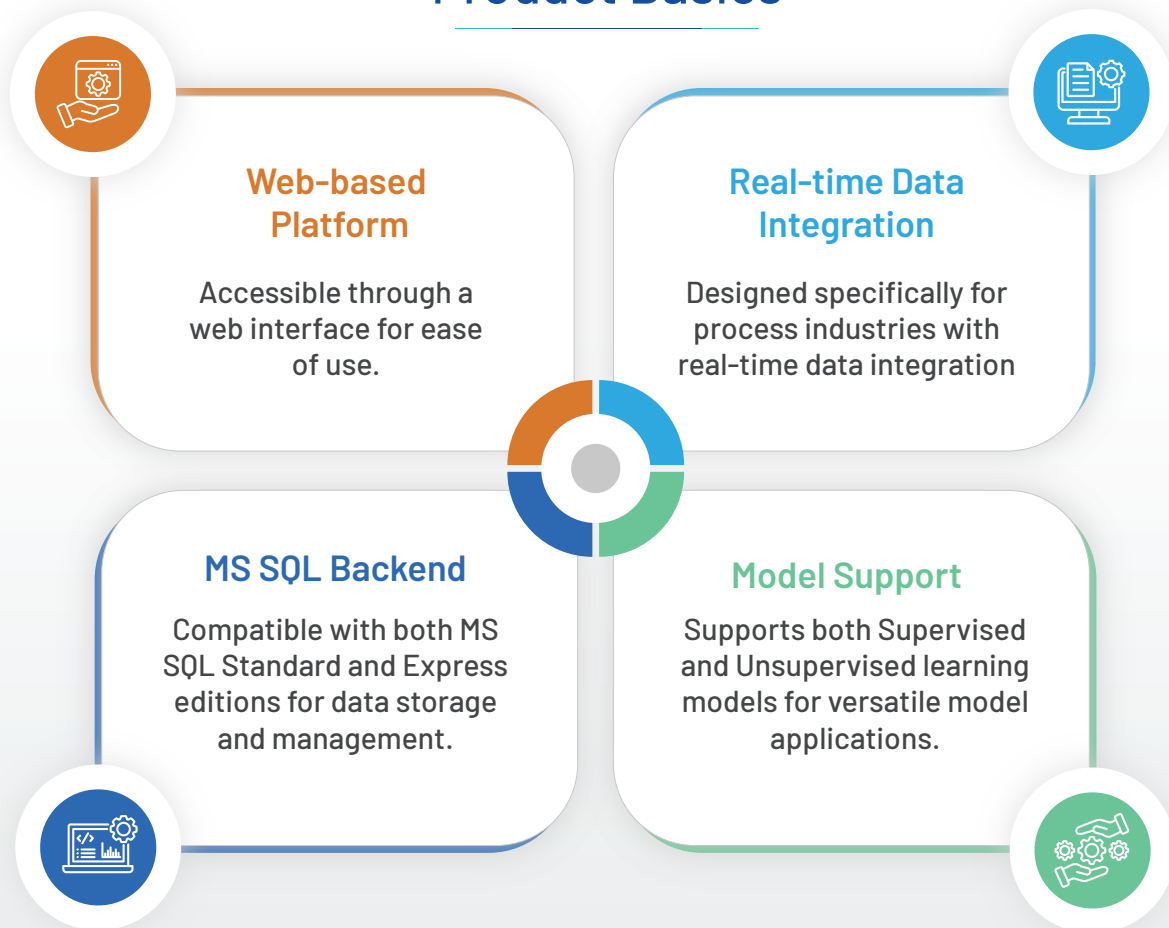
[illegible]

Web-based Platform

Accessible through a web interface for ease of use.

Real-time Data Integration

Designed specifically for process industries with real-time data integration

MS SQL Backend

Compatible with both MS SQL Standard and Express editions for data storage and management.

Model Support

Supports both Supervised and Unsupervised learning models for versatile model applications.